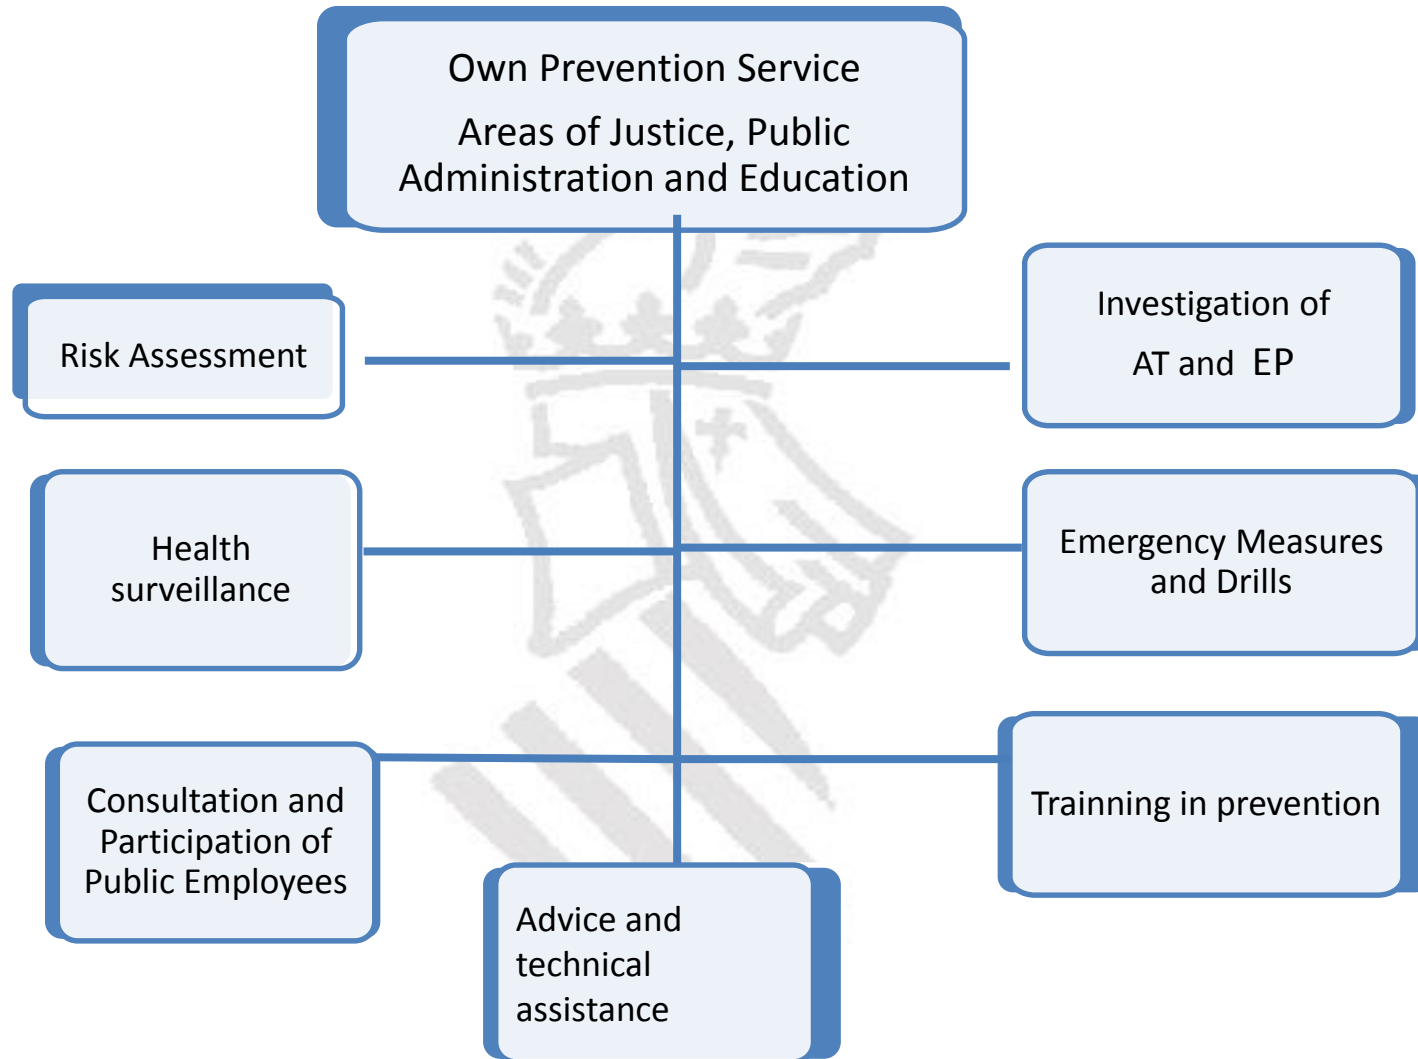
Own Prevention Service

Areas of Justice, Public Administration and Education

Risk Assessment

Investigation of AT and EP

Health surveillance

Emergency Measures and Drills

Consultation and Participation of Public Employees

Trainning in prevention

Advice and technical assistance